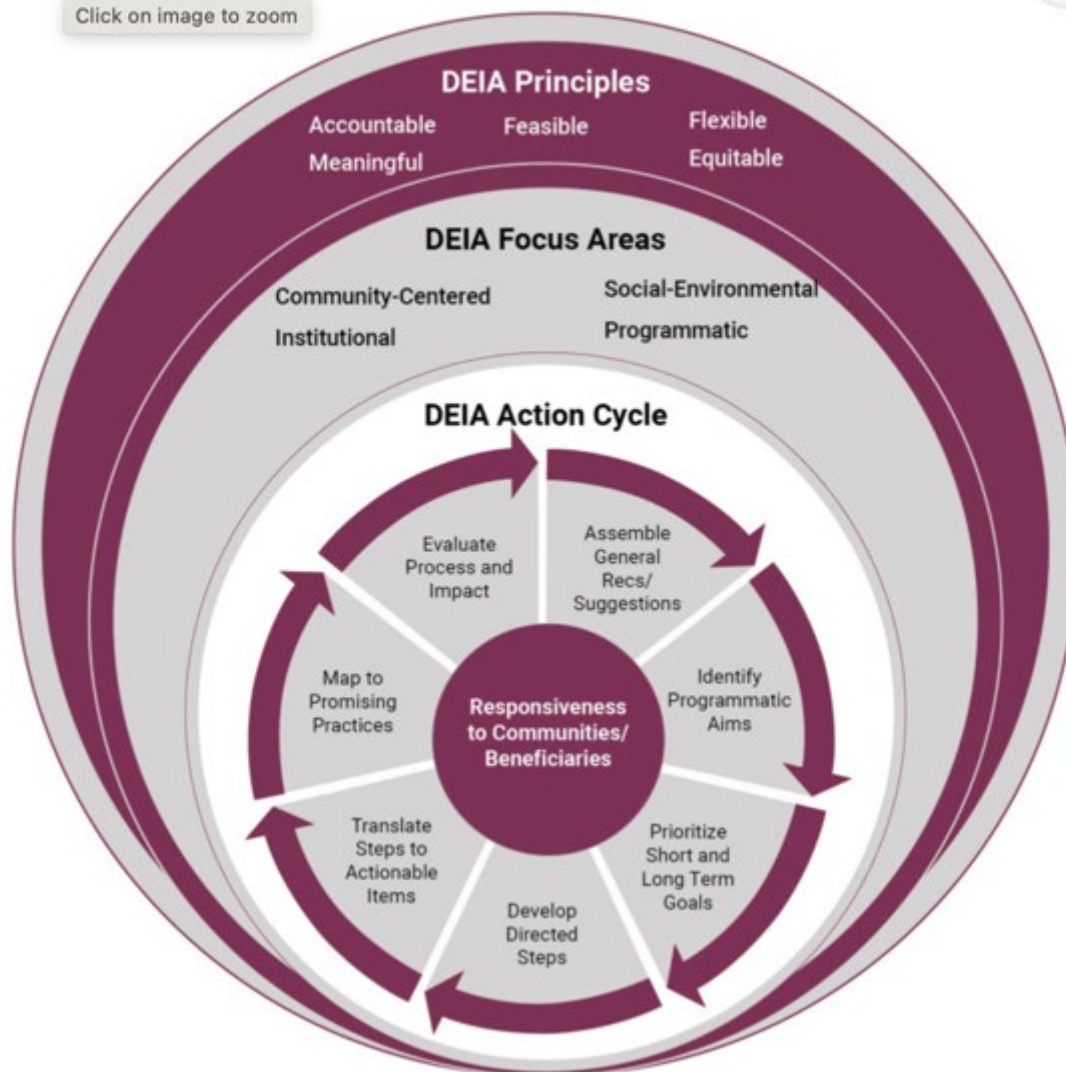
Click on image to zoom

DEIA Principles

Accountable
Feasible
Flexible
Meaningful
Equitable

DEIA Focus Areas

Community-Centered
Social-Environmental
Institutional
Programmatic

DEIA Action Cycle

Evaluate Process and Impact

Assemble General Recs/ Suggestions

Identify Programmatic Aims

Prioritize Short and Long Term Goals

Develop Directed Steps

Translate Steps to Actionable Items

Map to Promising Practices

Responsiveness to Communities/ Beneficiaries